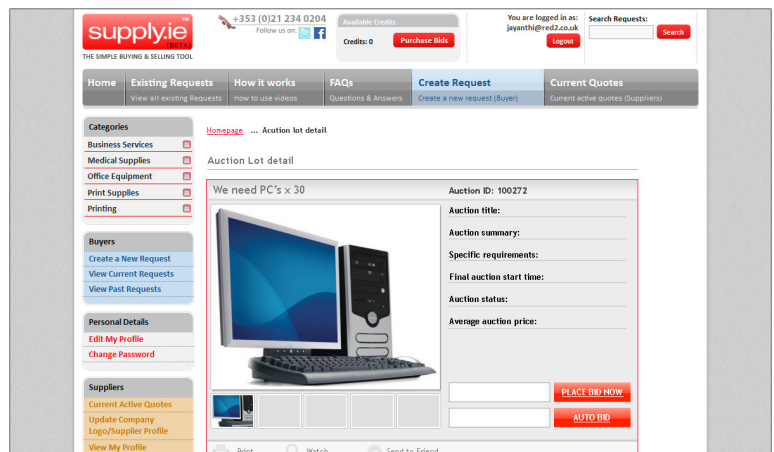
supply.ie™ (BETA)
THE SIMPLE BUYING & SELLING TOOL

+353 (0)21 234 0204
Follow us on:

Available Credits
Credits: 0
Purchase Bids

You are logged in as:
jayanthi@red2.co.uk
Logout

Search Requests:
Search

Home
Existing Requests
View all existing Requests
How it works
How to use videos
FAQs
Questions & Answers
Create Request
Create a new request (Buyer)
Current Quotes
Current active quotes (Suppliers)

Categories
Business Services
Medical Supplies
Office Equipment
Print Supplies
Printing

Buyers
Create a New Request
View Current Requests
View Past Requests

Personal Details
Edit My Profile
Change Password

Suppliers
Current Active Quotes
Update Company Logo/Supplier Profile
View My Profile

Homepage ... Auction lot detail

Auction Lot detail

We need PC's x 30

Auction ID: 100272
Auction title:
Auction summary:
Specific requirements:
Final auction start time:
Auction status:
Average auction price:

PLACE BID NOW
AUTO BID

Print
Watch
Send to Friend